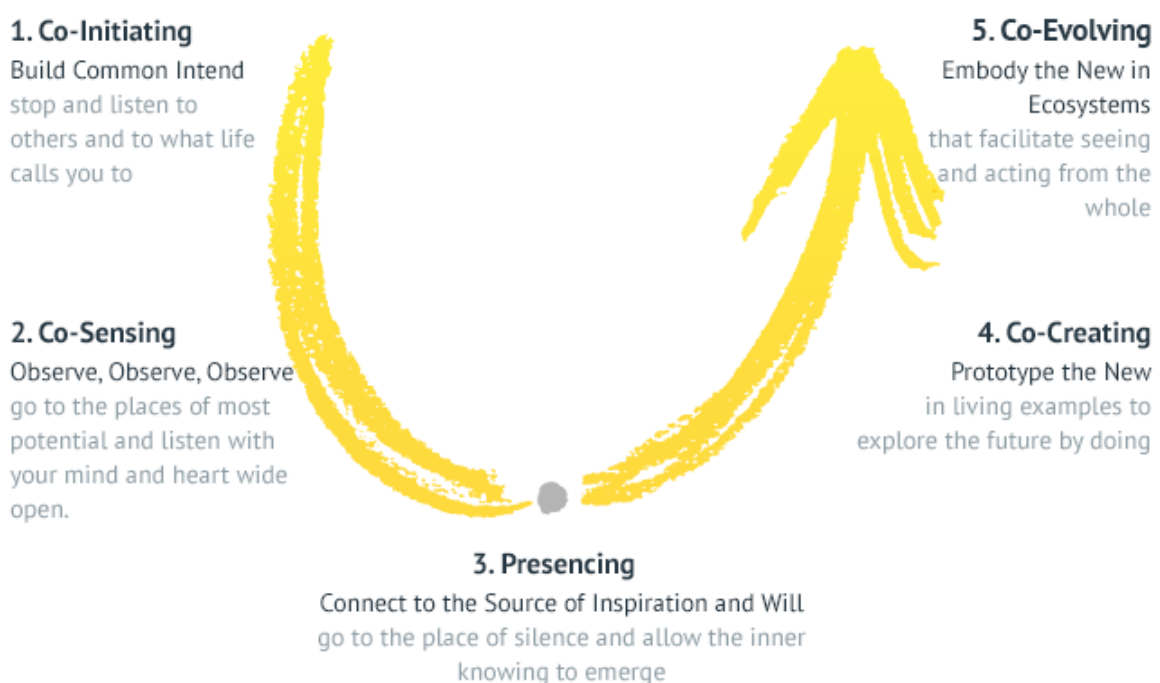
1. Co-Initiating
Build Common Intend
stop and listen to others and to what life calls you to

5. Co-Evolving
Embody the New in Ecosystems
that facilitate seeing and acting from the whole

2. Co-Sensing
Observe, Observe, Observe
go to the places of most potential and listen with your mind and heart wide open.

4. Co-Creating
Prototype the New
in living examples to explore the future by doing

3. Presencing
Connect to the Source of Inspiration and Will
go to the place of silence and allow the inner knowing to emerge